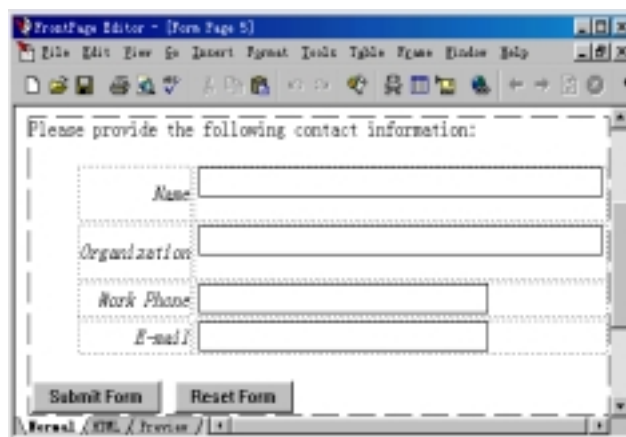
FrontPage Editor - [Form Page 5]

File Edit View Go Insert Format Tools Table Frame Window Help

Please provide the following contact information:

Name

Organization

Work Phone

E-mail

Submit Form

Reset Form

Normal HTML Preview